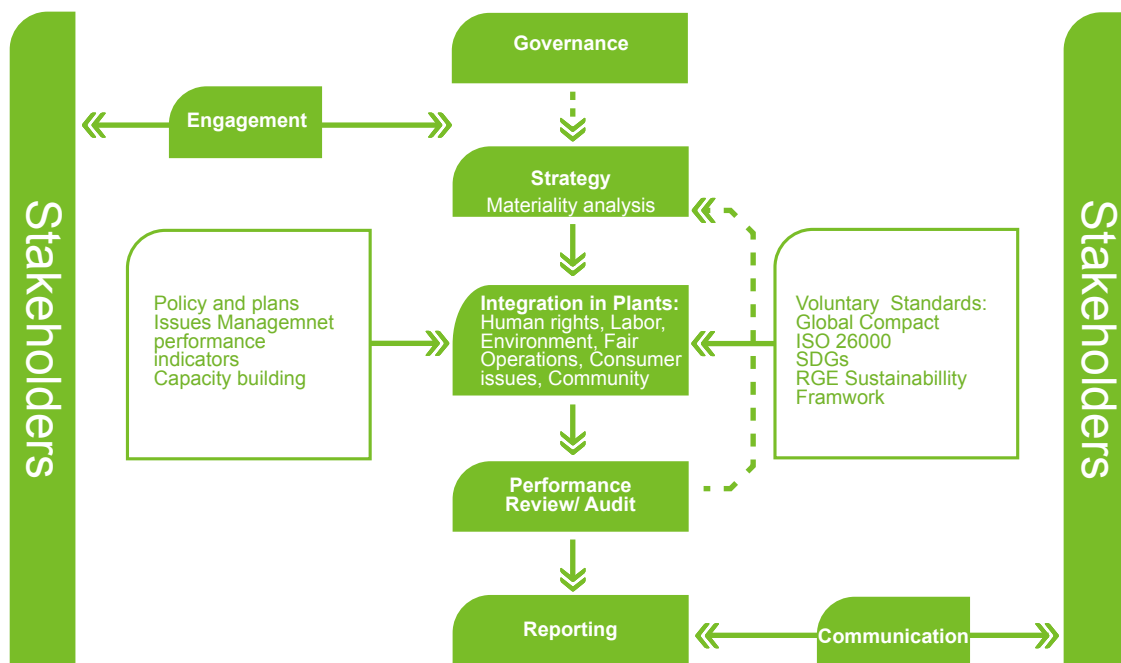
Stakeholders

Governance

Engagement

Strategy
Materiality analysis

Policy and plans
Issues Managemnet
performance indicators
Capacity building

Integration in Plants:
Human rights, Labor, Environment, Fair Operations, Consumer issues, Community

Voluntary Standards:
Global Compact
ISO 26000
SDGs
RGE Sustainabillity Framwork

Performance Review/ Audit

Reporting

Communication

Stakeholders